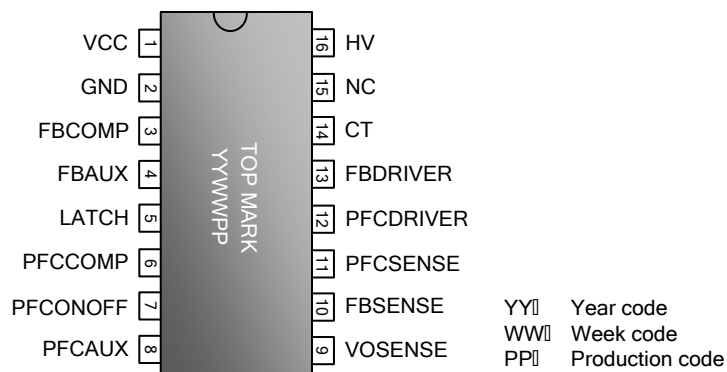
VCC 1
GND 2
FBCOMP 3
FBAUX 4
LATCH 5
PFCCOMP 6
PFCONOFF 7
PFCAUX 8

TOP MARK
YYWWPP

16 HV
15 NC
14 CT
13 FBDRIVER
12 PFCDRIVER
11 PFCSENSE
10 FBSENSE
9 VOSENSE

YY: Year code
WW: Week code
PP: Production code